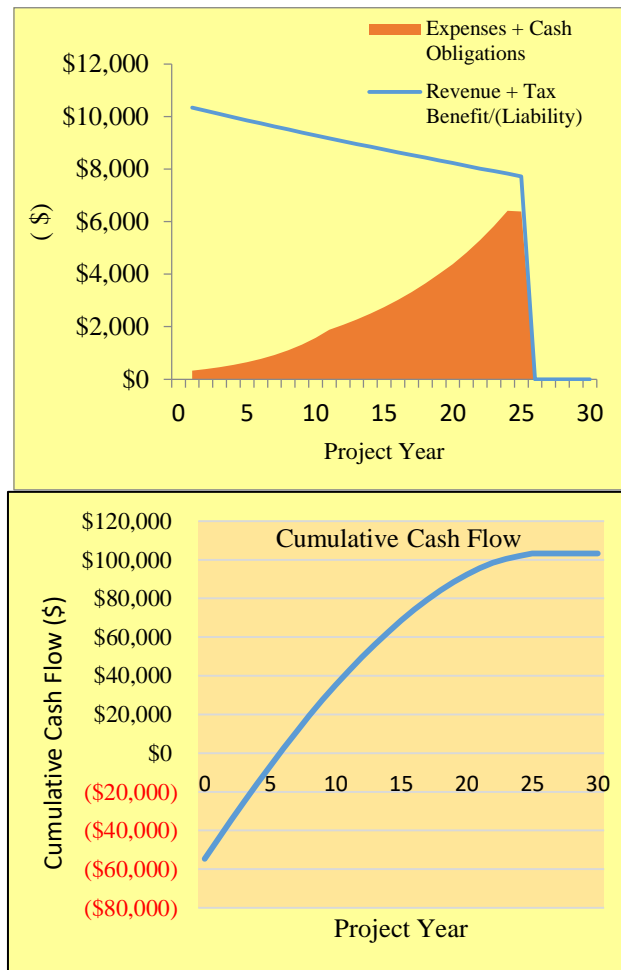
Expenses + Cash Obligations

Revenue + Tax Benefit/(Liability)

$12,000
$10,000
$8,000
$6,000
$4,000
$2,000
$0

( $)

0 5 10 15 20 25 30

Project Year

Cumulative Cash Flow

$120,000
$100,000
$80,000
$60,000
$40,000
$20,000
$0
($20,000)
($40,000)
($60,000)
($80,000)

Cumulative Cash Flow ($)

0 5 10 15 20 25 30

Project Year